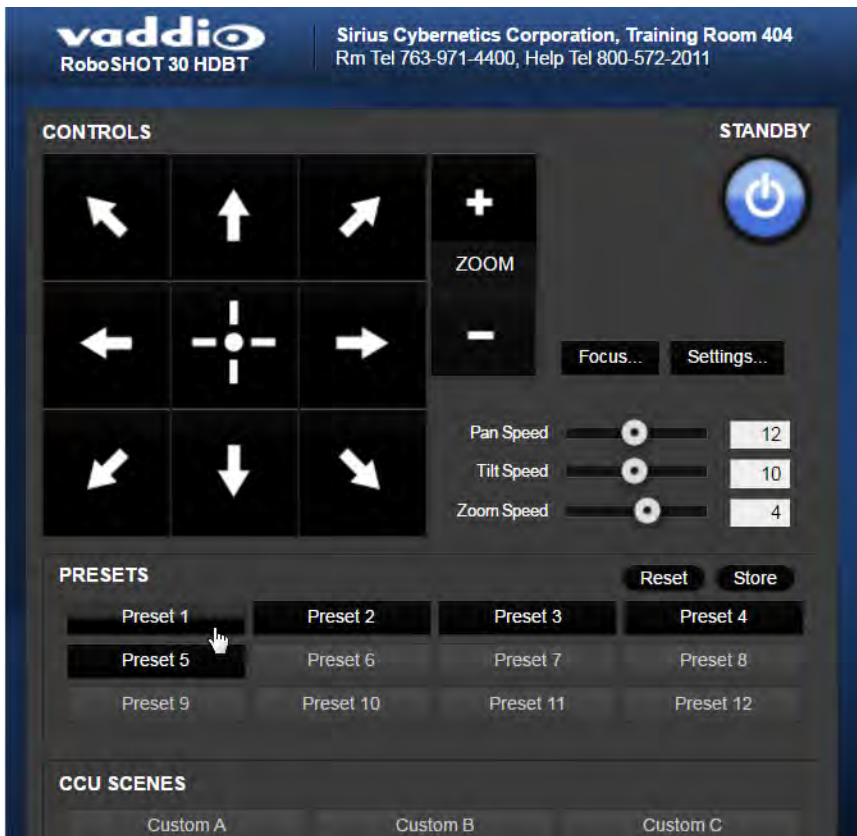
vaddio
RoboSHOT 30 HDBT

Sirius Cybernetics Corporation, Training Room 404
Rm Tel 763-971-4400, Help Tel 800-572-2011

CONTROLS

STANDBY

+
ZOOM
−

Focus...
Settings...

Pan Speed 12
Tilt Speed 10
Zoom Speed 4

PRESETS
Reset
Store

Preset 1
Preset 2
Preset 3
Preset 4
Preset 5
Preset 6
Preset 7
Preset 8
Preset 9
Preset 10
Preset 11
Preset 12

CCU SCENES
Custom A
Custom B
Custom C